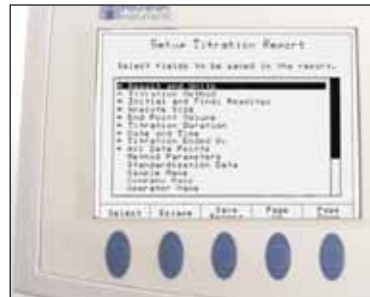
Setup Titration Report

Select fields to be saved in the report.

* Result and Units
* Titration Method
* Initial and Final Readings
* Analysis Type
* End Point Volume
* Titration Duration
* Date and Time
* Titration Ended By
* All Data Points
Method Parameters
Standardization Data
Sample Name
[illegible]
Operator Name

Select | Escape | Save | Page | Page